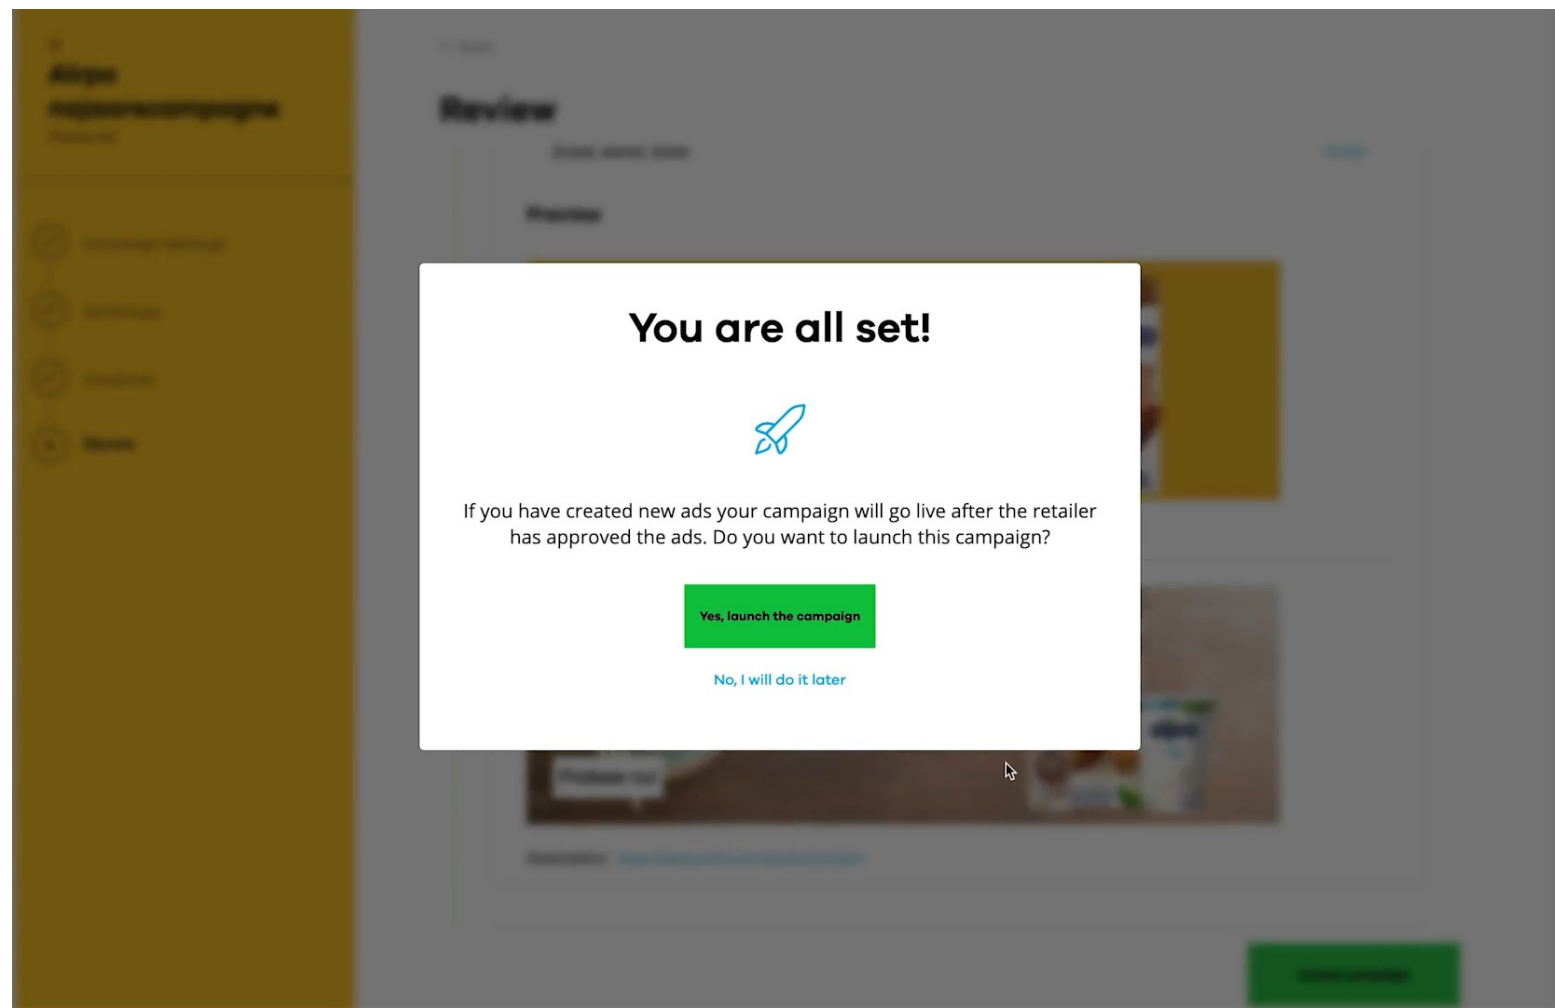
Alpro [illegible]

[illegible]

Review

Preview

You are all set!

If you have created new ads your campaign will go live after the retailer has approved the ads. Do you want to launch this campaign?

Yes, launch the campaign

No, I will do it later